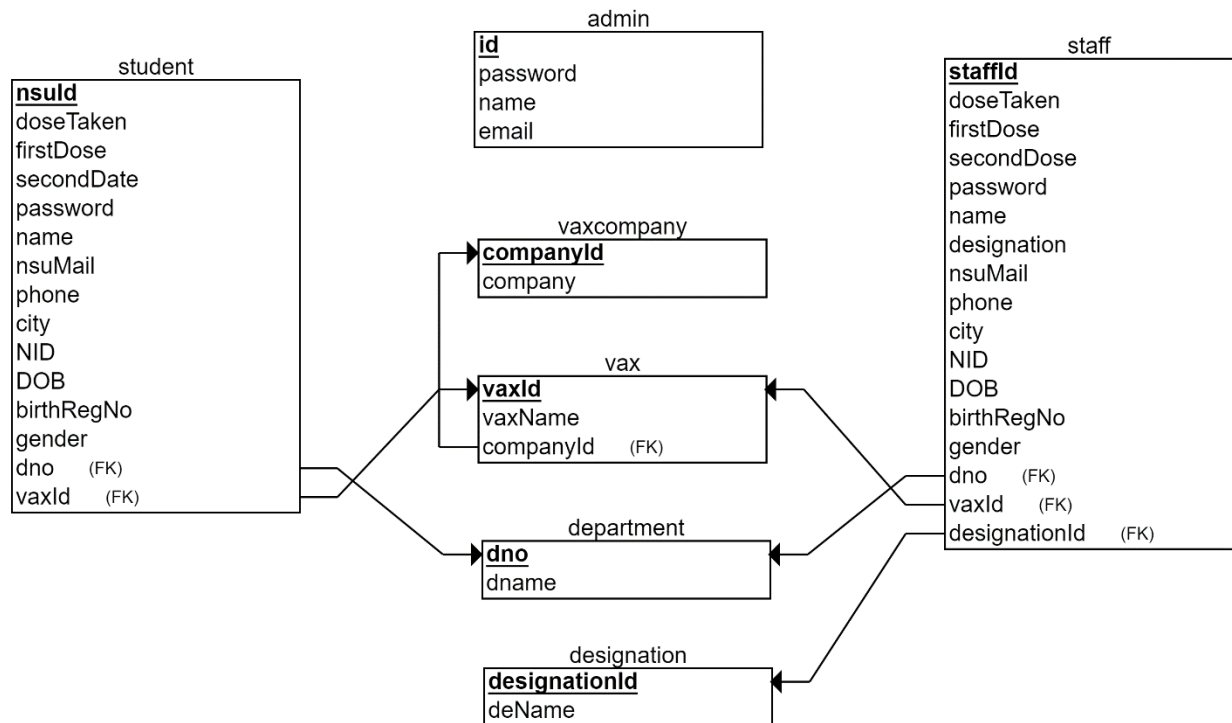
admin
**id**
password
name
email

student
**nsuId**
doseTaken
firstDose
secondDate
password
name
nsuMail
phone
city
NID
DOB
birthRegNo
gender
dno (FK)
vaxId (FK)

staff
**staffId**
doseTaken
firstDose
secondDose
password
name
designation
nsuMail
phone
city
NID
DOB
birthRegNo
gender
dno (FK)
vaxId (FK)
designationId (FK)

vaxcompany
**companyId**
company

vax
**vaxId**
vaxName
companyId (FK)

department
**dno**
dname

designation
**designationId**
deName